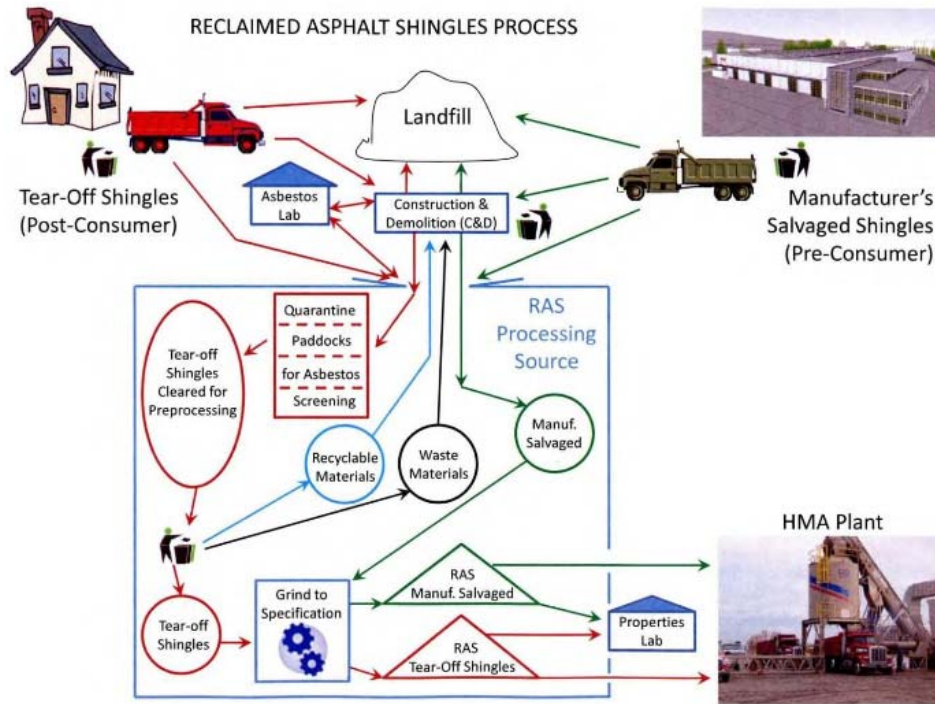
RECLAIMED ASPHALT SHINGLES PROCESS

Landfill

Tear-Off Shingles (Post-Consumer)

Asbestos Lab

Construction & Demolition (C&D)

Manufacturer's Salvaged Shingles (Pre-Consumer)

Quarantine
Paddocks
for Asbestos
Screening

RAS Processing Source

Tear-off Shingles Cleared for Preprocessing

Recyclable Materials

Waste Materials

Manuf. Salvaged

HMA Plant

RAS Manuf. Salvaged

Grind to Specification

Tear-off Shingles

RAS Tear-Off Shingles

Properties Lab